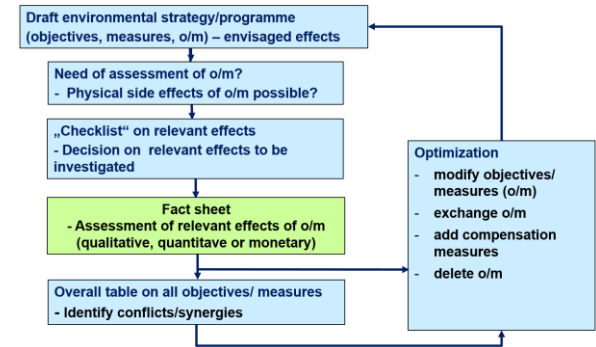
Draft environmental strategy/programme (objectives, measures, o/m) – envisaged effects

Need of assessment of o/m?
- Physical side effects of o/m possible?

„Checklist“ on relevant effects
- Decision on relevant effects to be investigated

Fact sheet
- Assessment of relevant effects of o/m (qualitative, quantitave or monetary)

Overall table on all objectives/ measures
- Identify conflicts/synergies

Optimization
- modify objectives/ measures (o/m)
- exchange o/m
- add compensation measures
- delete o/m